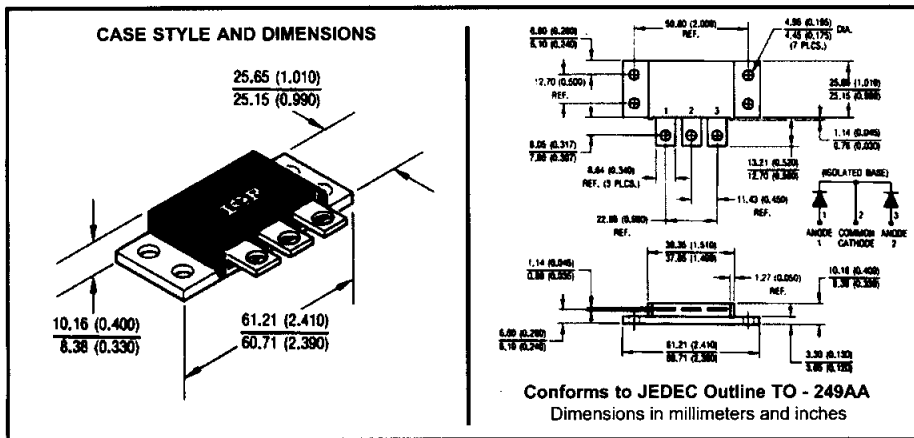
CASE STYLE AND DIMENSIONS

25.65 (1.010)
25.15 (0.990)

IOR

10.16 (0.400)
8.38 (0.330)

61.21 (2.410)
60.71 (2.390)

6.60 (0.260)
6.10 (0.240)

50.80 (2.000)
REF.

4.95 (0.195)
4.45 (0.175)
(7 PLCS.)
DIA.

12.70 (0.500)
REF.

25.65 (1.010)
25.15 (0.990)

1 2 3

1.14 (0.045)
0.76 (0.030)

8.05 (0.317)
7.80 (0.307)

8.64 (0.340)
REF. (3 PLCS.)

13.21 (0.520)
12.70 (0.500)

(ISOLATED BASE)

11.43 (0.450)
REF.

22.86 (0.900)
REF.

1 2 3
ANODE 1 COMMON CATHODE ANODE 2

38.35 (1.510)
37.85 (1.490)

1.14 (0.045)
0.89 (0.035)

1.27 (0.050)
REF.

10.16 (0.400)
8.38 (0.330)

6.60 (0.260)
6.10 (0.240)

61.21 (2.410)
60.71 (2.390)

3.30 (0.130)
3.05 (0.120)

Conforms to JEDEC Outline TO - 249AA
Dimensions in millimeters and inches